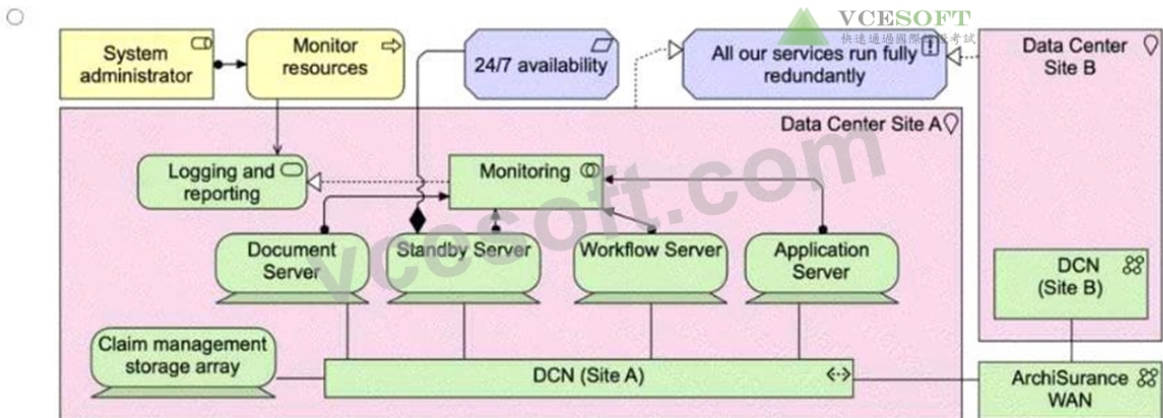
System administrator

Monitor resources

24/7 availability

VCESOFT
快速通過國際認證考試

All our services run fully redundantly

Data Center Site B

Data Center Site A

Logging and reporting

Monitoring

Document Server

Standby Server

Workflow Server

Application Server

DCN (Site B)

Claim management storage array

DCN (Site A)

ArchiSurance WAN

vcesoft.com